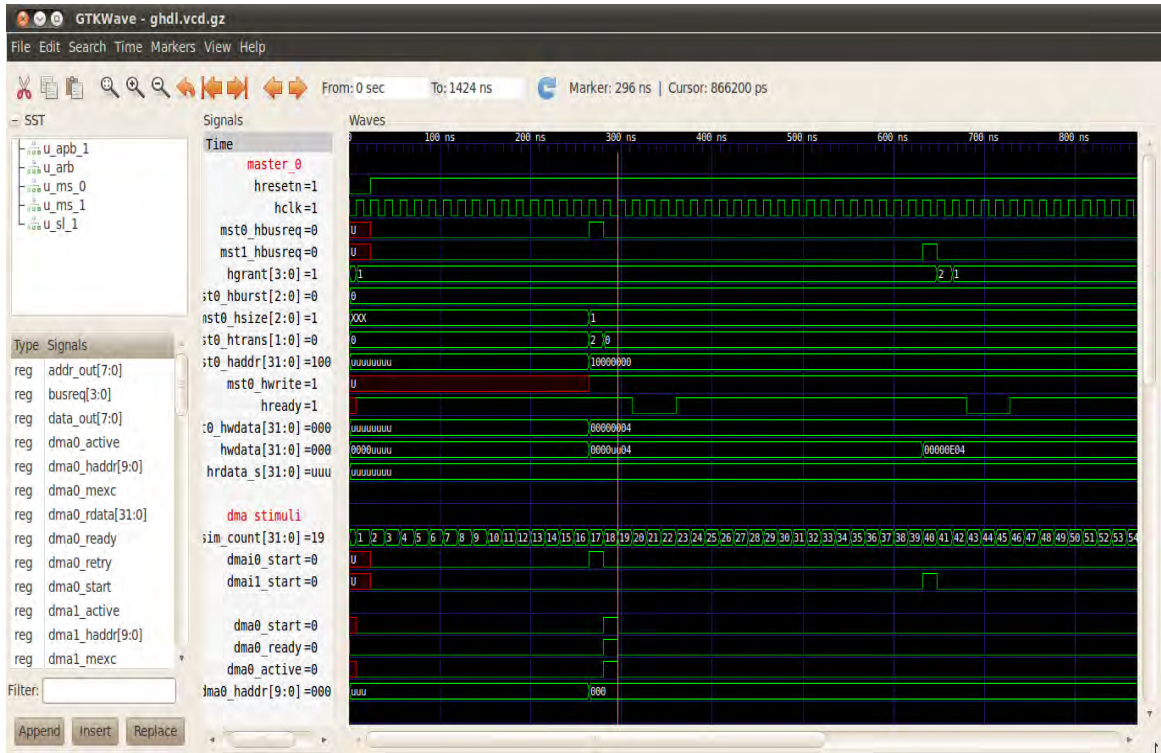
GTKWave - ghdl.vcd.gz

File Edit Search Time Markers View Help

From: 0 sec To: 1424 ns Marker: 296 ns | Cursor: 866200 ps

- SST
u_apb_1
u_arb
u_ms_0
u_ms_1
u_sl_1

| Type | Signals |
|---|---|
| reg | addr_out[7:0] |
| reg | busreq[3:0] |
| reg | data_out[7:0] |
| reg | dma0_active |
| reg | dma0_haddr[9:0] |
| reg | dma0_mexc |
| reg | dma0_rdata[31:0] |
| reg | dma0_ready |
| reg | dma0_retry |
| reg | dma0_start |
| reg | dma1_active |
| reg | dma1_haddr[9:0] |
| reg | dma1_mexc |

Filter:

Append Insert Replace

Signals
Time
master_0
hresetn=1
hclk=1
mst0_hbusreq=0
mst1_hbusreq=0
hgrant[3:0]=1
st0_hburst[2:0]=0
mst0_hsize[2:0]=1
st0_htrans[1:0]=0
st0_haddr[31:0]=100
mst0_hwrite=1
hready=1
:0_hwdata[31:0]=000
hwdata[31:0]=000
hrdata_s[31:0]=uuu

dma stimuli
sim_count[31:0]=19
dmai0_start=0
dmai1_start=0

dma0_start=0
dma0_ready=0
dma0_active=0
dma0_haddr[9:0]=000

Waves
100 ns 200 ns 300 ns 400 ns 500 ns 600 ns 700 ns 800 ns
U
U
1 2 1
0
XXX 1
0 2 0
UUUUUUUU 10000000
U
UUUUUUUU 00000004
0000UUUU 0000UU04 00000E04
UUUUUUUU
1 2 3 4 5 6 7 8 9 10 11 12 13 14 15 16 17 18 19 20 21 22 23 24 25 26 27 28 29 30 31 32 33 34 35 36 37 38 39 40 41 42 43 44 45 46 47 48 49 50 51 52 53 54
U
U
UUU 000